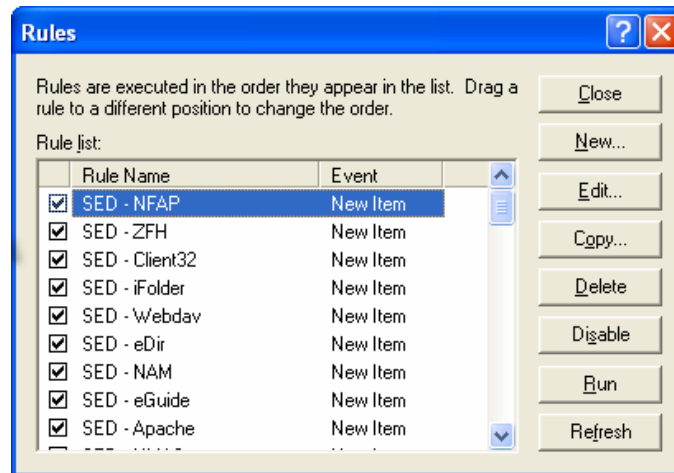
Rules

Rules are executed in the order they appear in the list. Drag a rule to a different position to change the order.

Rule list:

| | Rule Name | Event |
|---|---|---|
| ☑ | SED - NFAP | New Item |
| ☑ | SED - ZFH | New Item |
| ☑ | SED - Client32 | New Item |
| ☑ | SED - iFolder | New Item |
| ☑ | SED - Webdav | New Item |
| ☑ | SED - eDir | New Item |
| ☑ | SED - NAM | New Item |
| ☑ | SED - eGuide | New Item |
| ☑ | SED - Apache | New Item |

Close
New...
Edit...
Copy...
Delete
Disable
Run
Refresh